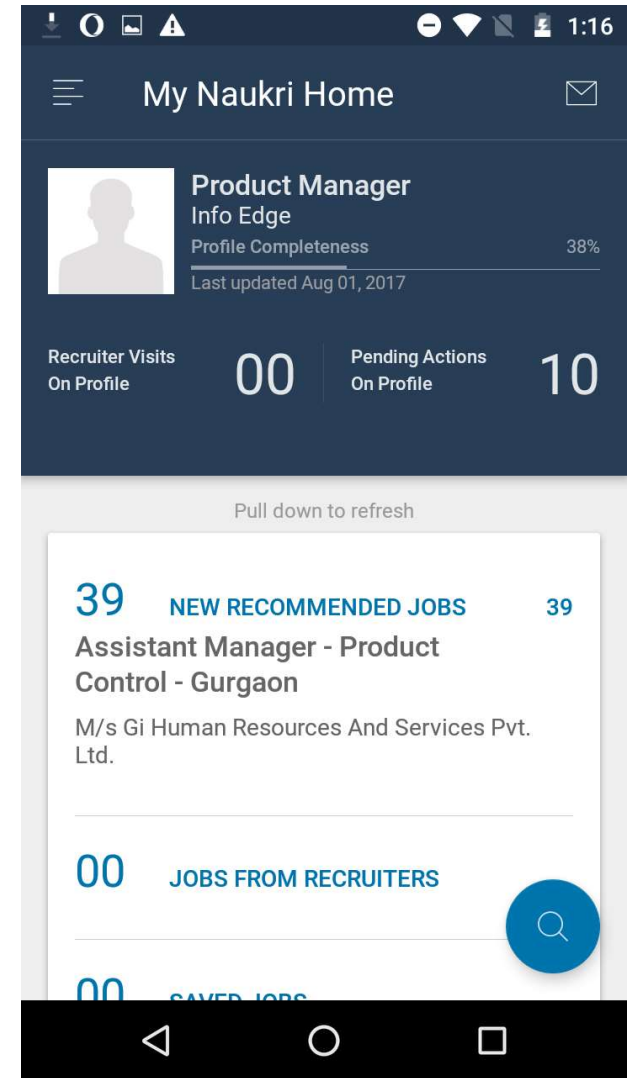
1:16

My Naukri Home

Product Manager
Info Edge
Profile Completeness 38%
Last updated Aug 01, 2017

Recruiter Visits On Profile 00
Pending Actions On Profile 10

Pull down to refresh

39 NEW RECOMMENDED JOBS 39
Assistant Manager - Product Control - Gurgaon
M/s Gi Human Resources And Services Pvt. Ltd.

00 JOBS FROM RECRUITERS

00 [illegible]